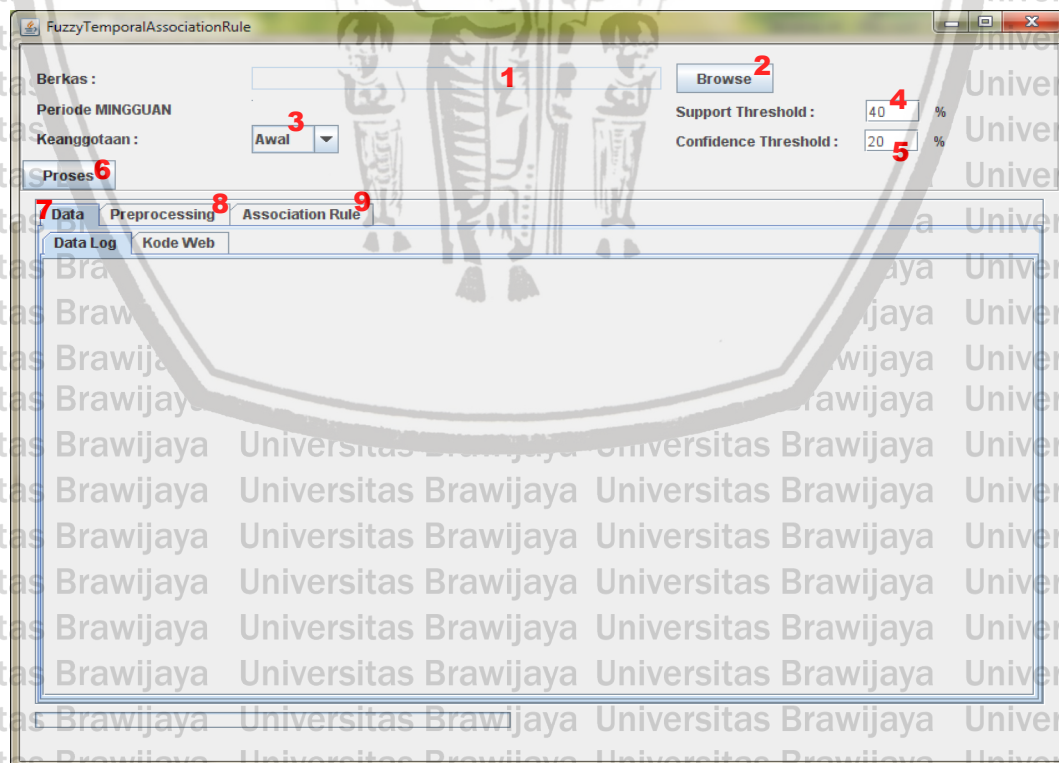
FuzzyTemporalAssociationRule

Berkas : 1

Browse 2

Periode MINGGUAN

Support Threshold : 40 4 %

Keanggotaan : 3 Awal

Confidence Threshold : 20 5 %

Proses 6

7 Data | Preprocessing 8 | Association Rule 9

Data Log | Kode Web

Universitas Brawijaya Universitas Brawijaya Universitas Brawijaya